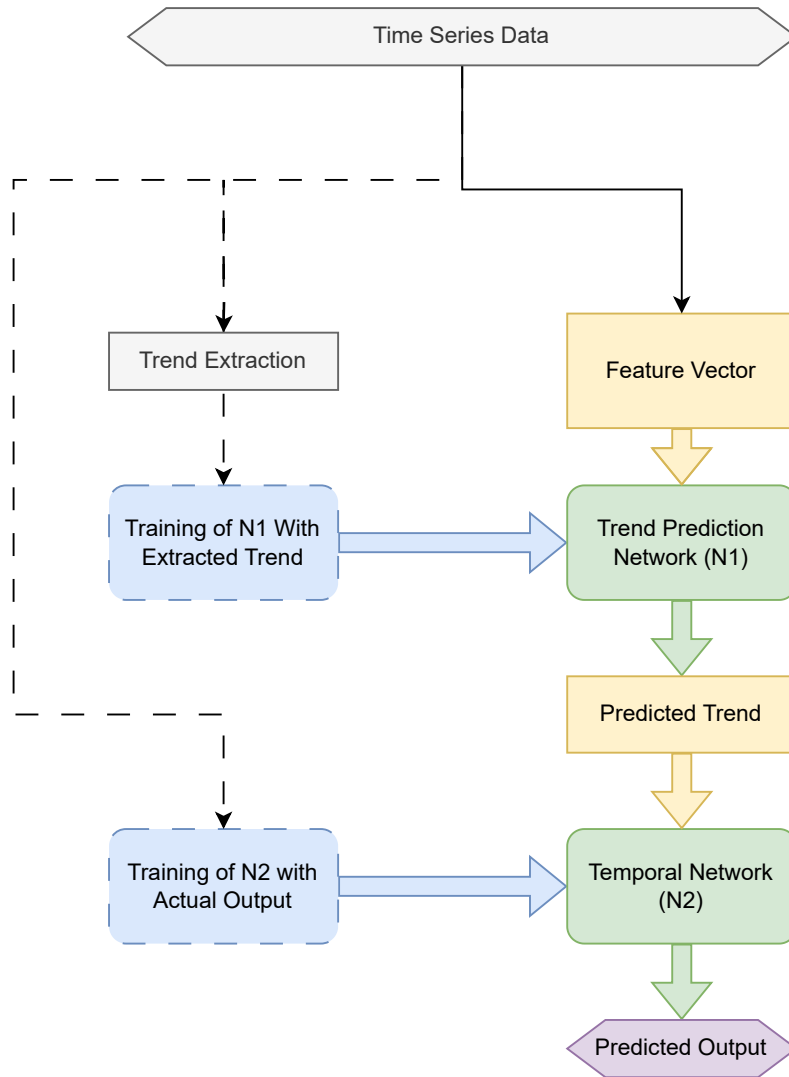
Time Series Data

Trend Extraction

Feature Vector

Training of N1 With Extracted Trend

Trend Prediction Network (N1)

Predicted Trend

Training of N2 with Actual Output

Temporal Network (N2)

Predicted Output